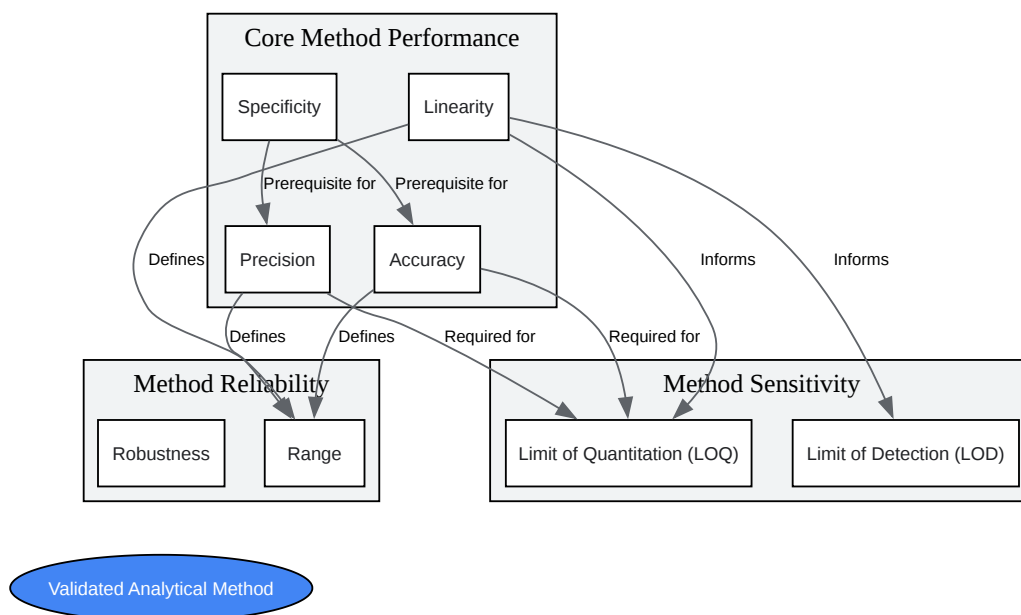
Core Method Performance

Specificity

Linearity

Prerequisite for

Prerequisite for

Defines

Precision

Accuracy

Informs

Informs

Defines

Defines

Required for

Required for

Method Reliability

Method Sensitivity

Robustness

Range

Limit of Quantitation (LOQ)

Limit of Detection (LOD)

Validated Analytical Method